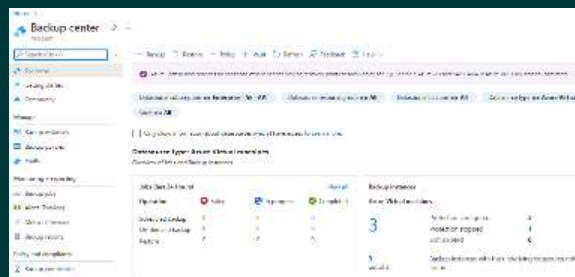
Backup center
Microsoft

Overview
Getting started
Community
Manage
Backup instances
Backup jobs
Vaults
Monitoring + reporting
Backup jobs
Alerts
Backup reports
Policy and compliance

+ Backup + Restore + Policy + Vault Refresh Feedback

Datasource type : Azure Virtual machines

Jobs (last 24 hours)
Operation Failed In progress Completed
Scheduled backup
On-demand backup
Restore

Backup instances
Azure Virtual machines
3
Protection stopped